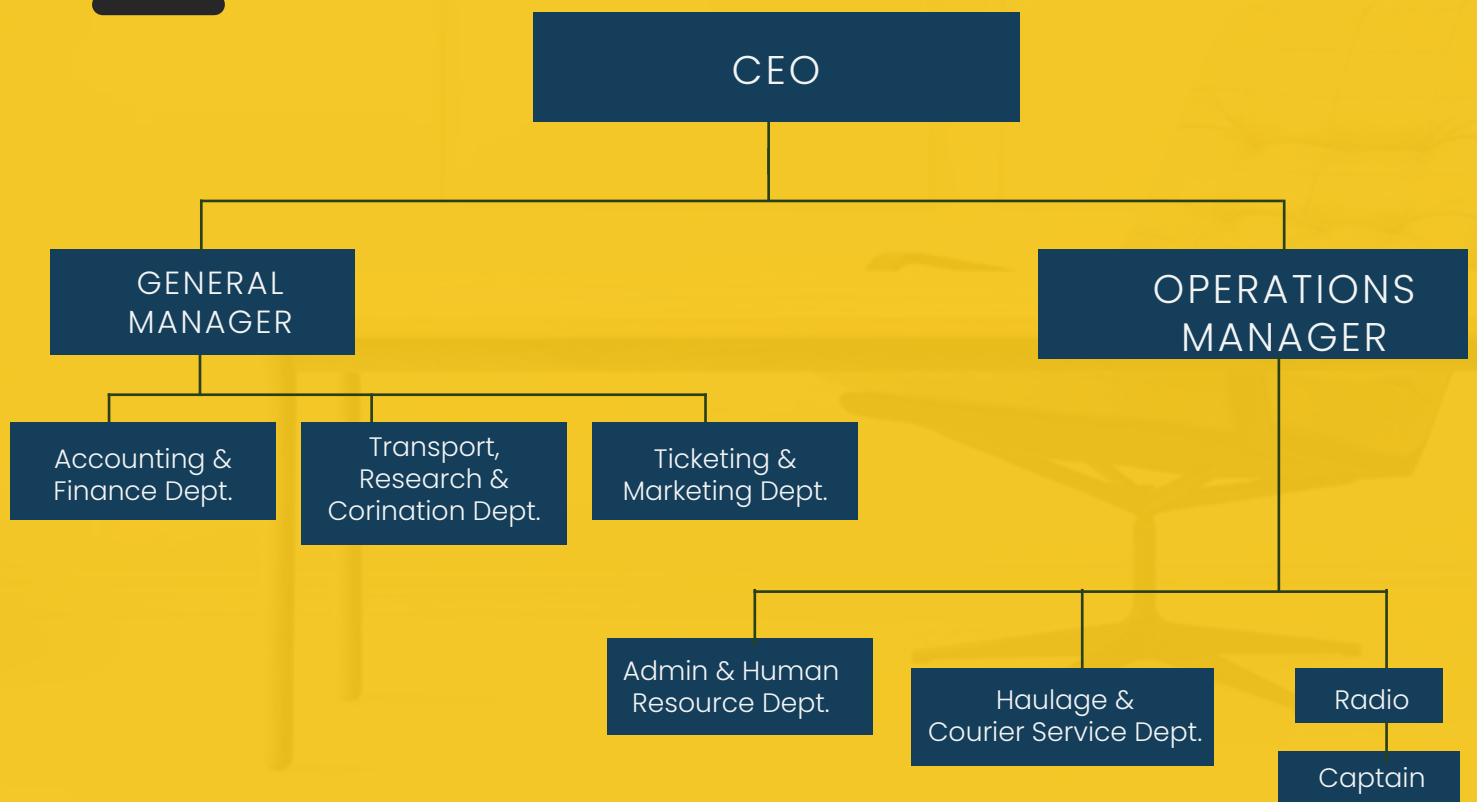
CEO

GENERAL MANAGER

OPERATIONS MANAGER

Accounting & Finance Dept.

Transport, Research & Corination Dept.

Ticketing & Marketing Dept.

Admin & Human Resource Dept.

Haulage & Courier Service Dept.

Radio

Captain